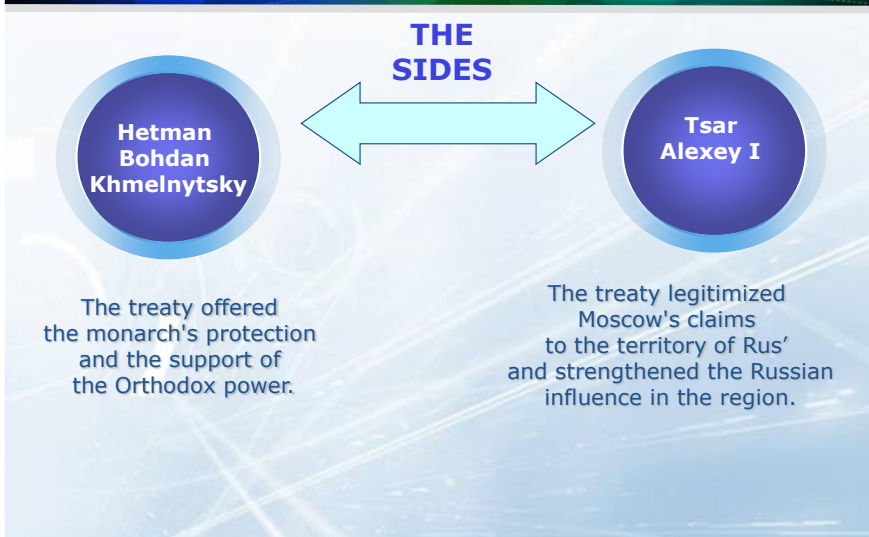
THE SIDES

Hetman Bohdan Khmelnytsky

Tsar Alexey I

The treaty offered the monarch's protection and the support of the Orthodox power.

The treaty legitimized Moscow's claims to the territory of Rus’ and strengthened the Russian influence in the region.